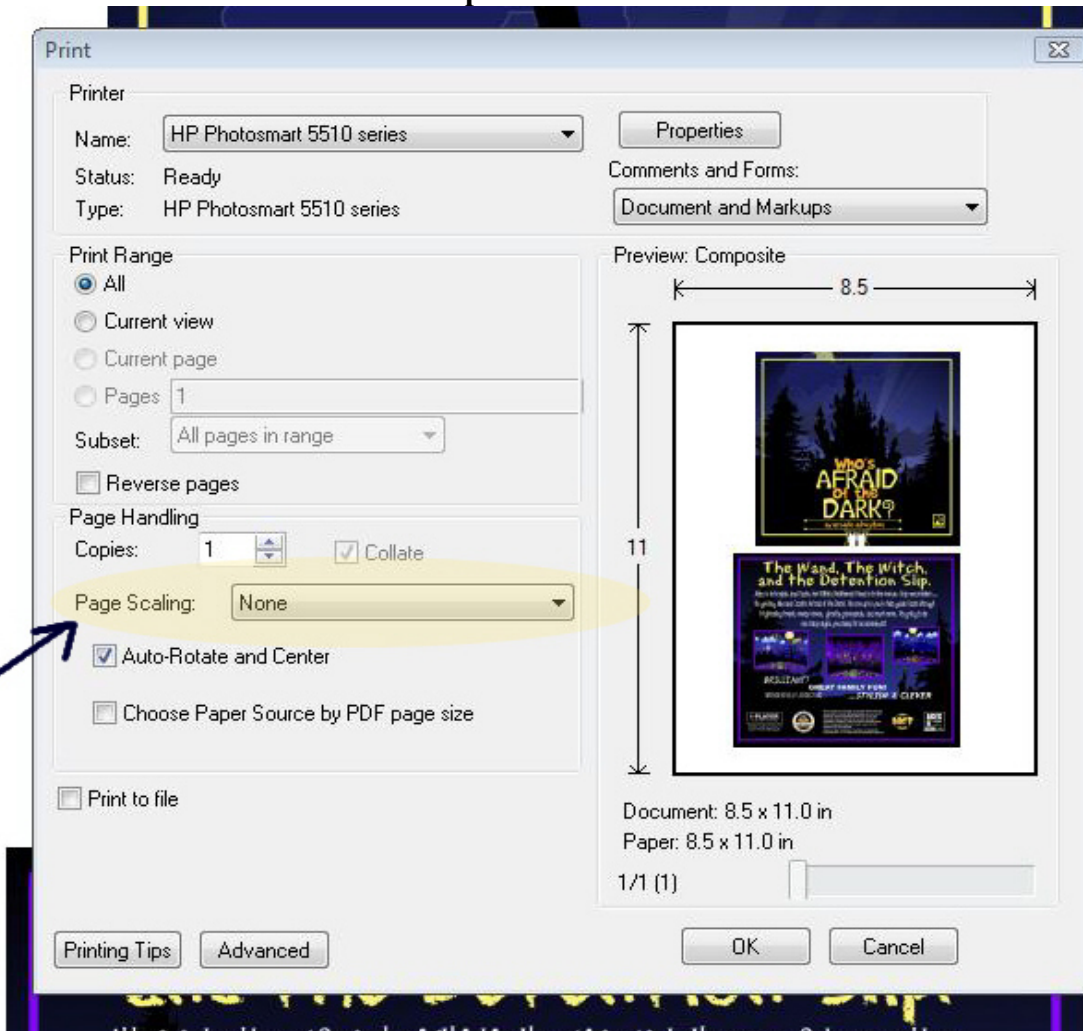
Print

Printer
Name: HP Photosmart 5510 series
Status: Ready
Type: HP Photosmart 5510 series
Properties
Comments and Forms:
Document and Markups

Print Range
All
Current view
Current page
Pages 1
Subset: All pages in range
Reverse pages

Page Handling
Copies: 1
Collate
Page Scaling: None
Auto-Rotate and Center
Choose Paper Source by PDF page size

Print to file

Preview: Composite
8.5
11
WHO'S AFRAID OF THE DARK?
The Wand, The Witch, and the Detention Slip.
BRILLIANT!
GREAT FAMILY FUN!
STYLISH & CLEVER

Document: 8.5 x 11.0 in
Paper: 8.5 x 11.0 in
1/1 (1)

Printing Tips
Advanced
OK
Cancel